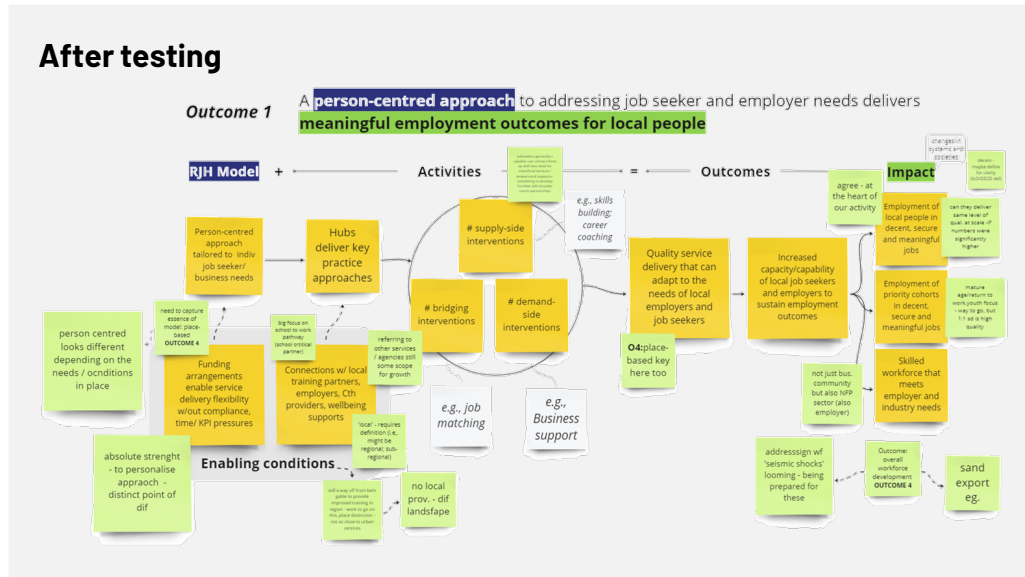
After testing

Outcome 1 A person-centred approach to addressing job seeker and employer needs delivers meaningful employment outcomes for local people

RJH Model + Activities = Outcomes Impact

changes in systems and societies

decent maybe define for clarity (SDG/OECD def)

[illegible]

e.g., skills building; career coaching

agree - at the heart of our activity

Person-centred approach tailored to indiv job seeker/ business needs

Hubs deliver key practice approaches

# supply-side interventions

# bridging interventions

# demand-side interventions

Quality service delivery that can adapt to the needs of local employers and job seekers

Increased capacity/capability of local job seekers and employers to sustain employment outcomes

Employment of local people in decent, secure and meaningful jobs

can they deliver same level of qual. at scale - if numbers were significantly higher

Employment of priority cohorts in decent, secure and meaningful jobs

mature age/return to work youth focus - way to go, but 1:1 ed is high quality

person centred looks different depending on the needs / ocnditions in place

need to capture essence of model: place-based OUTCOME 4

big focus on school to work pathway (school critical partner)

referring to other services / agencies still some scope for growth

O4:place-based key here too

Funding arrangements enable service delivery flexibility w/out compliance, time/ KPI pressures

Connections w/ local training partners, employers, Cth providers, wellbeing supports

e.g., job matching

e.g., Business support

not just bus. community but also NFP sector (also employer)

Skilled workforce that meets employer and industry needs

absolute strenght - to personalise appraoch - distinct point of dif

Enabling conditions

'local' - requires definition (i.e, might be regional; sub-regional)

still a way off from being gable to provide improved training in region - work to go on this, place distinction - not as close to urban centres

no local prov. - dif landsfape

addresssign wf 'seismic shocks' looming - being prepared for these

Outcome: overall workforce development OUTCOME 4

sand export eg.